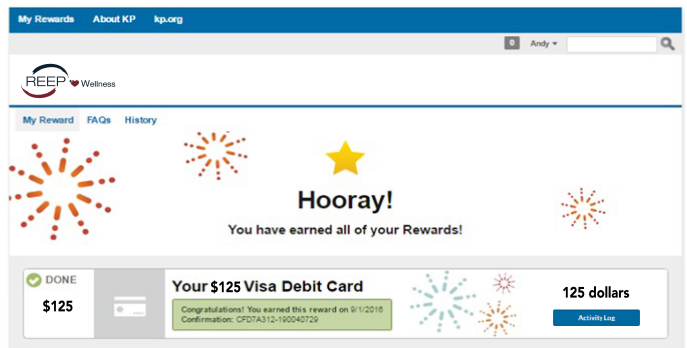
My Rewards About KP kp.org

0 Andy

REEP Wellness

My Reward FAQs History

Hooray!

You have earned all of your Rewards!

DONE

$125

Your $125 Visa Debit Card

Congratulations! You earned this reward on 9/1/2016
Confirmation: CFD7A312-190040729

125 dollars

Activity Log